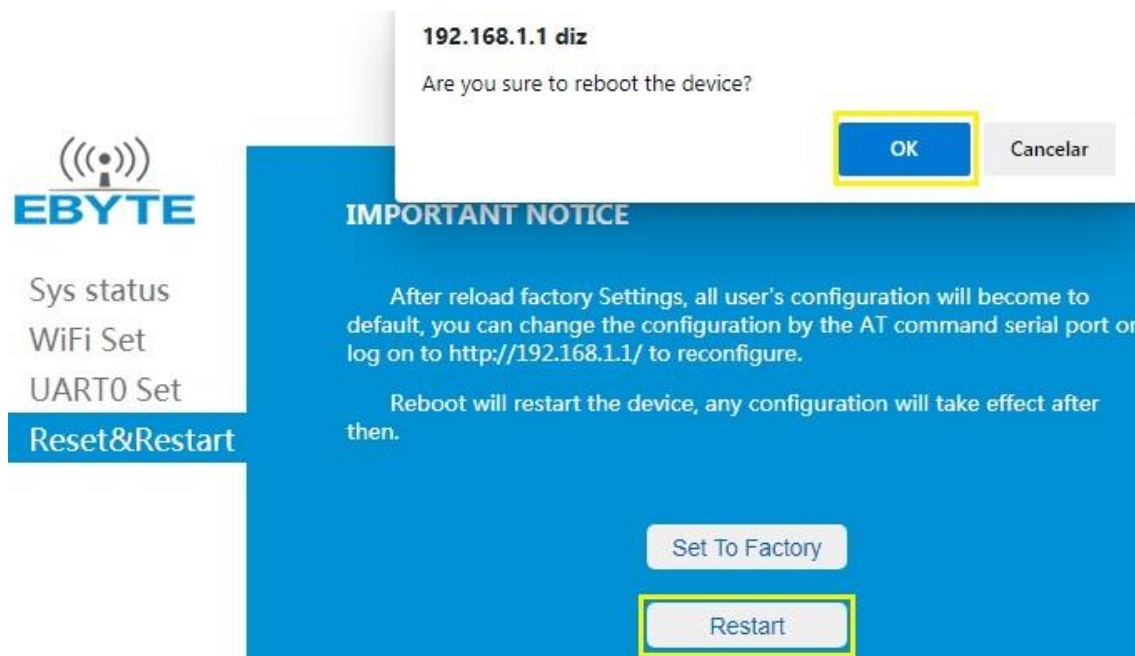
192.168.1.1 diz

Are you sure to reboot the device?

OK

Cancelar

EBYTE

Sys status
WiFi Set
UART0 Set
Reset&Restart

IMPORTANT NOTICE

After reload factory Settings, all user's configuration will become to default, you can change the configuration by the AT command serial port or log on to http://192.168.1.1/ to reconfigure.

Reboot will restart the device, any configuration will take effect after then.

Set To Factory

Restart